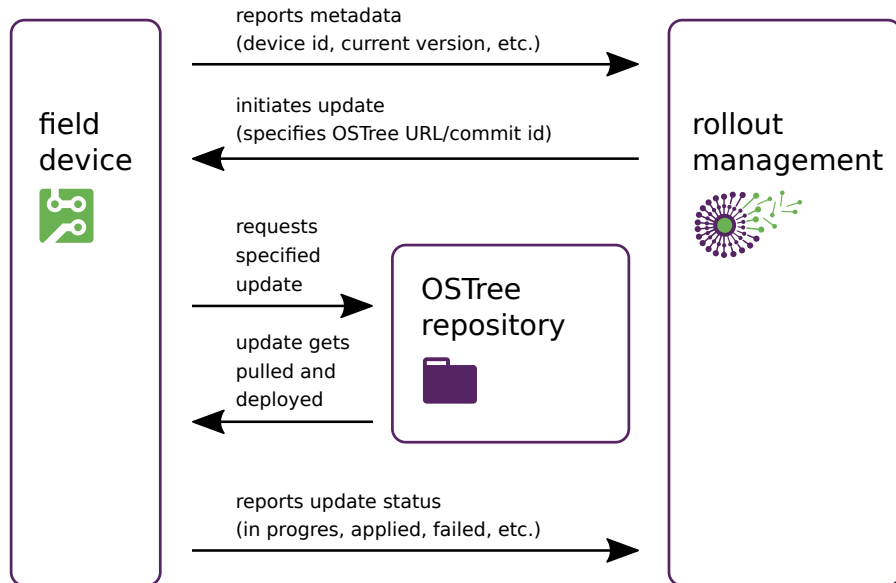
field device

reports metadata
(device id, current version, etc.)

initiates update
(specifies OSTree URL/commit id)

rollout management

requests specified update

OSTree repository

update gets pulled and deployed

reports update status
(in progres, applied, failed, etc.)